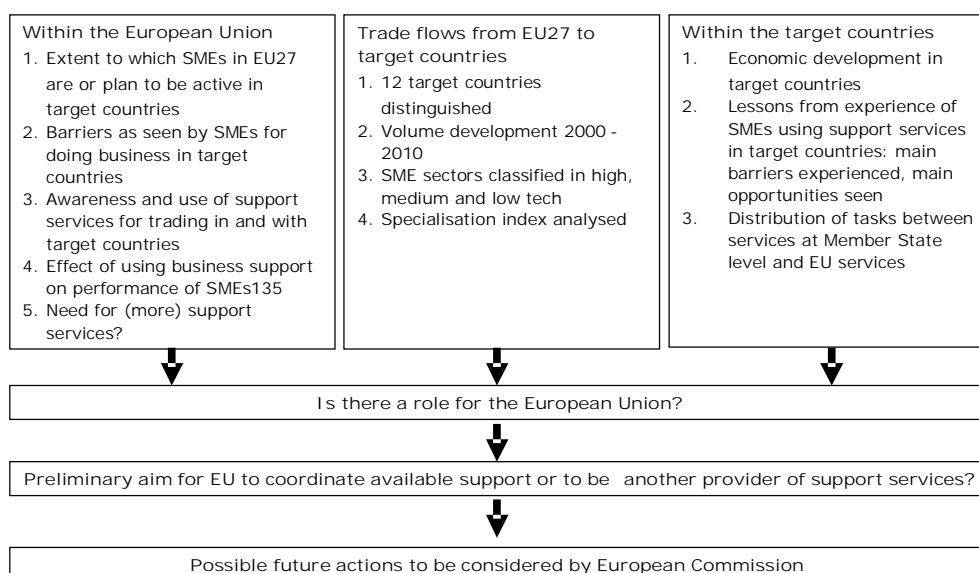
Within the European Union
1. Extent to which SMEs in EU27 are or plan to be active in target countries
2. Barriers as seen by SMEs for doing business in target countries
3. Awareness and use of support services for trading in and with target countries
4. Effect of using business support on performance of SMEs135
5. Need for (more) support services?

Trade flows from EU27 to target countries
1. 12 target countries distinguished
2. Volume development 2000 - 2010
3. SME sectors classified in high, medium and low tech
4. Specialisation index analysed

Within the target countries
1. Economic development in target countries
2. Lessons from experience of SMEs using support services in target countries: main barriers experienced, main opportunities seen
3. Distribution of tasks between services at Member State level and EU services

Is there a role for the European Union?

Preliminary aim for EU to coordinate available support or to be another provider of support services?

Possible future actions to be considered by European Commission